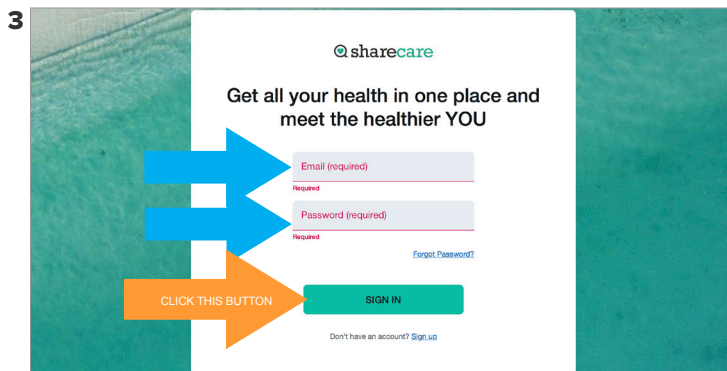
3

sharecare

Get all your health in one place and meet the healthier YOU

Email (required)
Required

Password (required)
Required

Forgot Password?

CLICK THIS BUTTON

SIGN IN

Don't have an account? Sign up